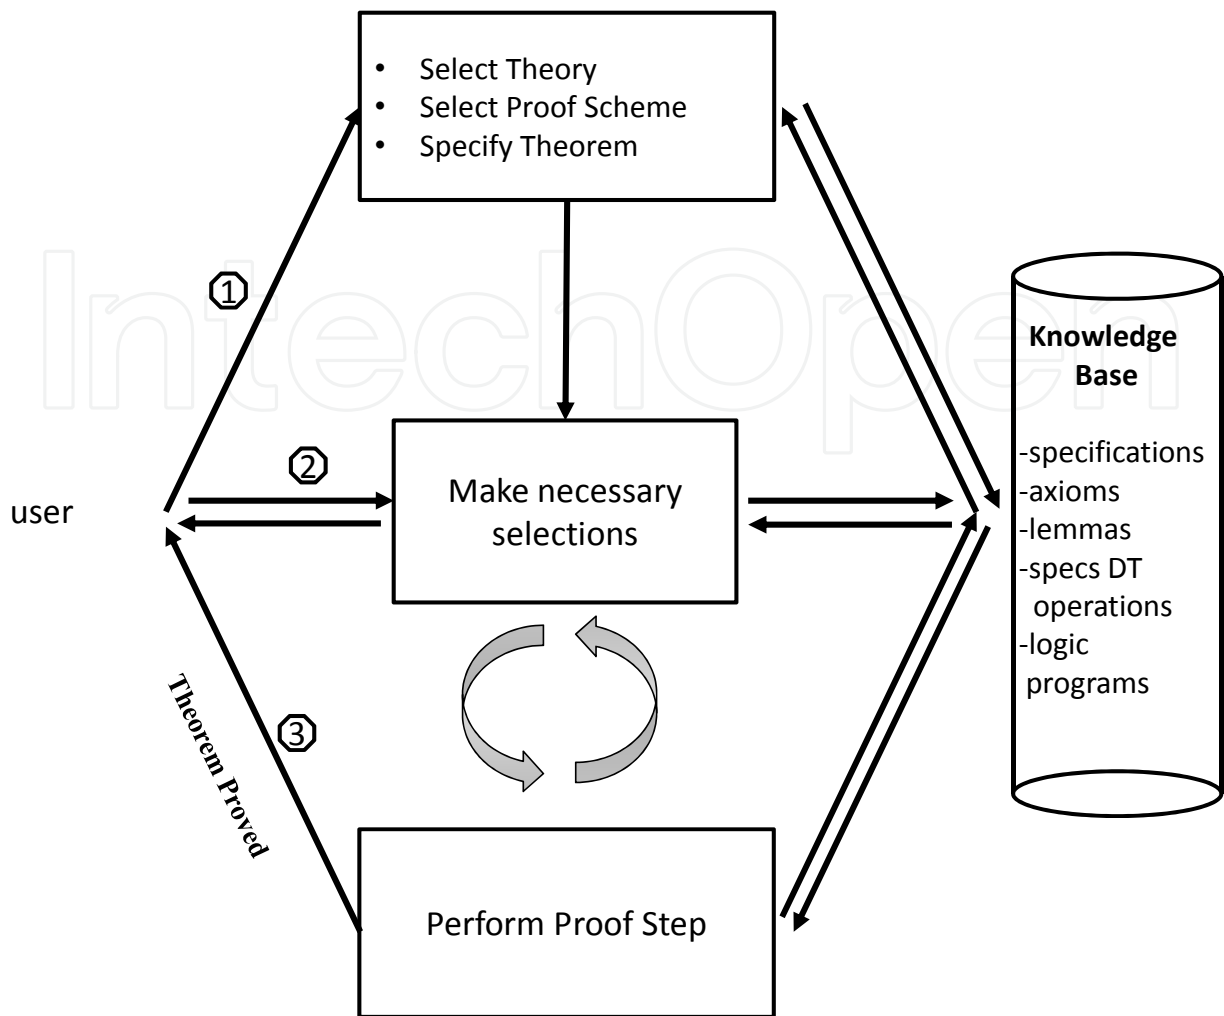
• Select Theory
• Select Proof Scheme
• Specify Theorem

①

IntechOpen

Knowledge Base

-specifications
-axioms
-lemmas
-specs DT operations
-logic programs

②

user

Make necessary selections

Theorem Proved

③

Perform Proof Step